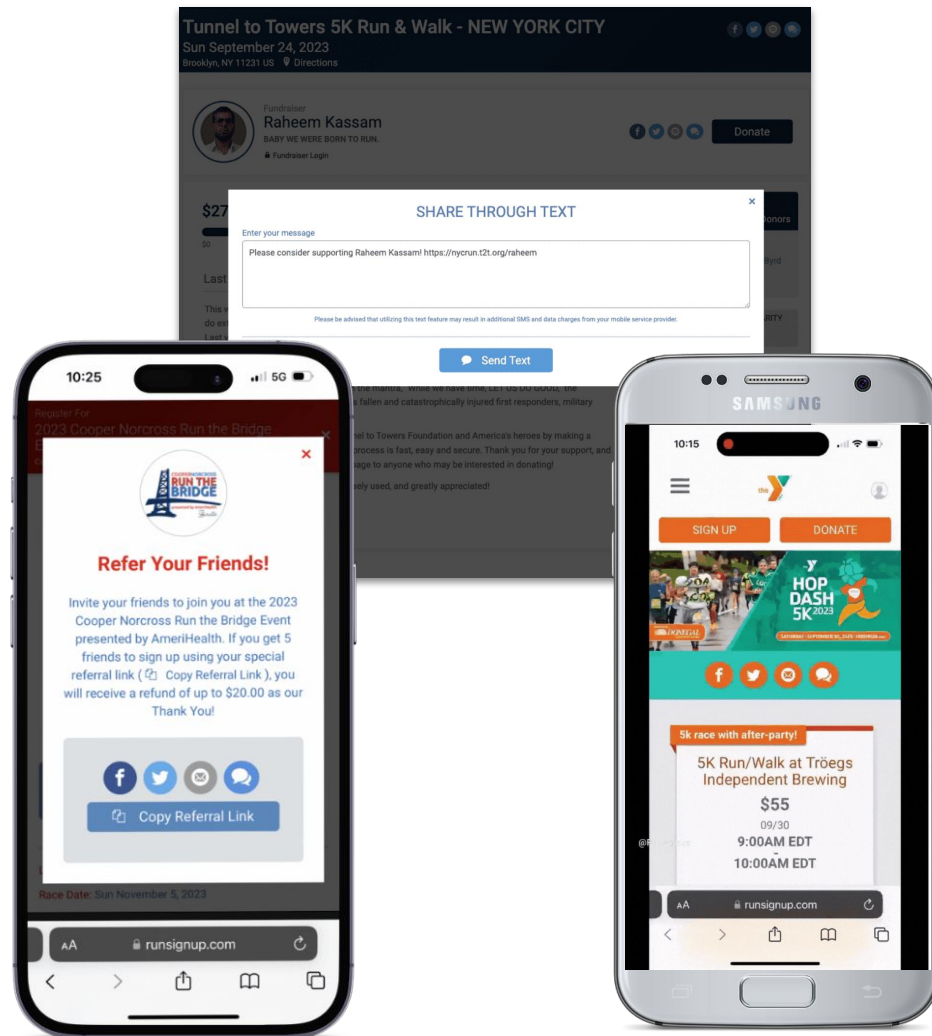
Tunnel to Towers 5K Run & Walk - NEW YORK CITY
Sun September 24, 2023
Brooklyn, NY 11231 US Directions

Fundraiser
Raheem Kassam
BABY WE WERE BORN TO RUN.
Fundraiser Login

Donate

$27

Last

Donors

Byrd

SHARE THROUGH TEXT
Enter your message
Please consider supporting Raheem Kassam! https://nycrun.t2t.org/raheem
Please be advised that utilizing this text feature may result in additional SMS and data charges from your mobile service provider.
Send Text

the mantra. While we have time, LET US DO GOOD, the
s fallen and catastrophically injured first responders, military

nel to Towers Foundation and America's heroes by making a
process is fast, easy and secure. Thank you for your support, and
page to anyone who may be interested in donating!

sely used, and greatly appreciated!

10:25
5G

Register For
2023 Cooper Norcross Run the Bridge

COOPER NORCROSS RUN THE BRIDGE

Refer Your Friends!

Invite your friends to join you at the 2023 Cooper Norcross Run the Bridge Event presented by AmeriHealth. If you get 5 friends to sign up using your special referral link ( Copy Referral Link ), you will receive a refund of up to $20.00 as our Thank You!

Copy Referral Link

Race Date: Sun November 5, 2023

AA runsignup.com

SAMSUNG

10:15

the Y

SIGN UP
DONATE

Y
HOP DASH 5K 2023

5k race with after-party!
5K Run/Walk at Tröegs Independent Brewing
$55
09/30
9:00AM EDT
10:00AM EDT

AA runsignup.com